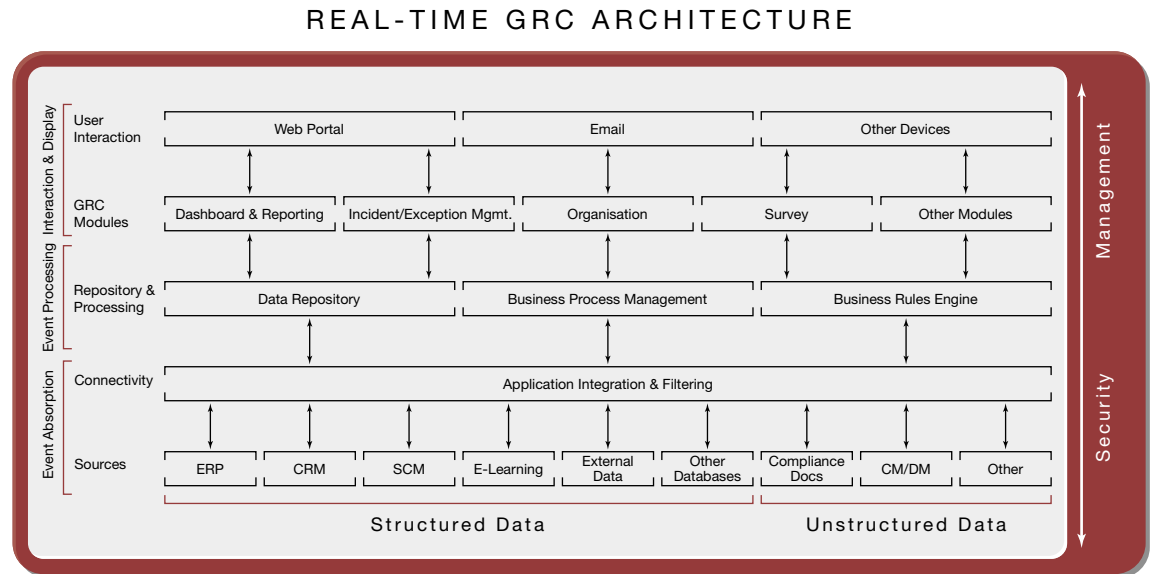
REAL-TIME GRC ARCHITECTURE

Interaction & Display

User Interaction

Web Portal

Email

Other Devices

GRC Modules

Dashboard & Reporting

Incident/Exception Mgmt.

Organisation

Survey

Other Modules

Event Processing

Repository & Processing

Data Repository

Business Process Management

Business Rules Engine

Event Absorption

Connectivity

Application Integration & Filtering

Sources

ERP

CRM

SCM

E-Learning

External Data

Other Databases

Compliance Docs

CM/DM

Other

Structured Data

Unstructured Data

Management

Security